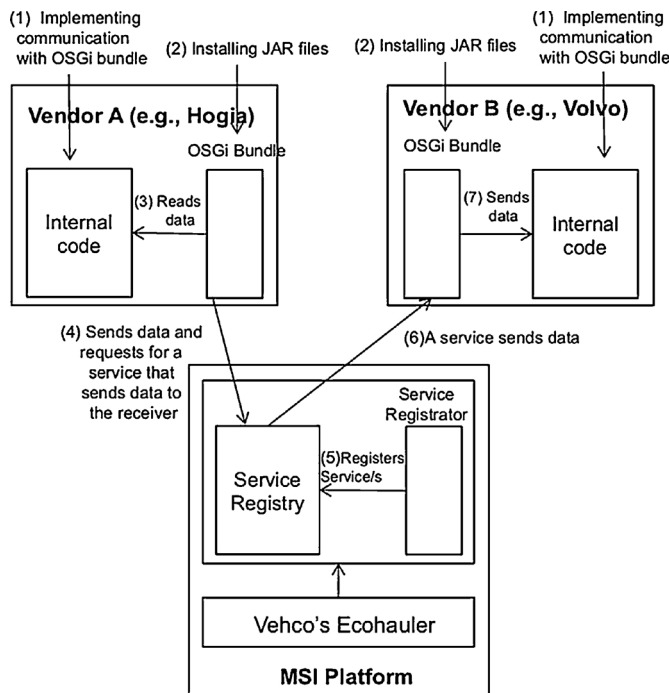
(1) Implementing communication with OSGi bundle

(2) Installing JAR files

(2) Installing JAR files

(1) Implementing communication with OSGi bundle

Vendor A (e.g., Hogia)

OSGi Bundle

Internal code

(3) Reads data

Vendor B (e.g., Volvo)

OSGi Bundle

(7) Sends data

Internal code

(4) Sends data and requests for a service that sends data to the receiver

(6)A service sends data

Service Registrator

Service Registry

(5)Registers Service/s

Vehco's Ecohauler

MSI Platform